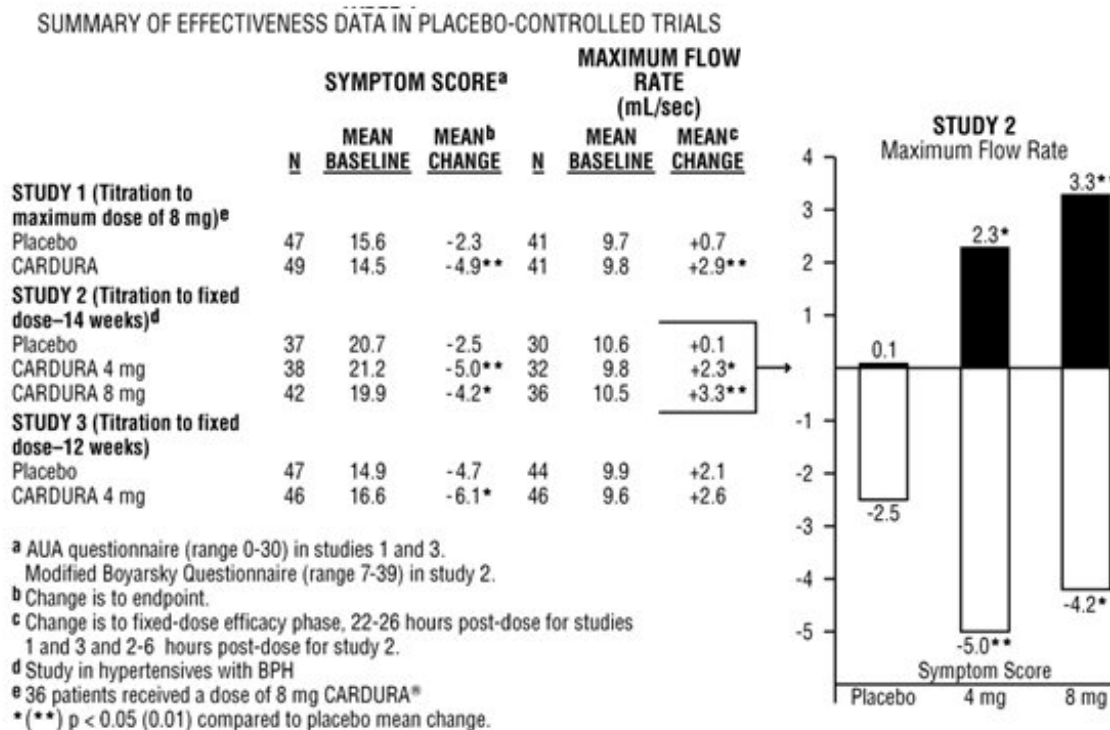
SUMMARY OF EFFECTIVENESS DATA IN PLACEBO-CONTROLLED TRIALS

| | SYMPTOM SCORE$^a$ | | | MAXIMUM FLOW RATE (mL/sec) | | |
|---|---|---|---|---|---|---|
| | N | MEAN BASELINE | MEAN$^b$ CHANGE | N | MEAN BASELINE | MEAN$^c$ CHANGE |
| STUDY 1 (Titration to maximum dose of 8 mg)$^e$ | | | | | | |
| Placebo | 47 | 15.6 | -2.3 | 41 | 9.7 | +0.7 |
| CARDURA | 49 | 14.5 | -4.9** | 41 | 9.8 | +2.9** |
| STUDY 2 (Titration to fixed dose–14 weeks)$^d$ | | | | | | |
| Placebo | 37 | 20.7 | -2.5 | 30 | 10.6 | +0.1 |
| CARDURA 4 mg | 38 | 21.2 | -5.0** | 32 | 9.8 | +2.3* |
| CARDURA 8 mg | 42 | 19.9 | -4.2* | 36 | 10.5 | +3.3** |
| STUDY 3 (Titration to fixed dose–12 weeks) | | | | | | |
| Placebo | 47 | 14.9 | -4.7 | 44 | 9.9 | +2.1 |
| CARDURA 4 mg | 46 | 16.6 | -6.1* | 46 | 9.6 | +2.6 |

a AUA questionnaire (range 0-30) in studies 1 and 3.
Modified Boyarsky Questionnaire (range 7-39) in study 2.
b Change is to endpoint.
c Change is to fixed-dose efficacy phase, 22-26 hours post-dose for studies 1 and 3 and 2-6 hours post-dose for study 2.
d Study in hypertensives with BPH
e 36 patients received a dose of 8 mg CARDURA®
*(**) p < 0.05 (0.01) compared to placebo mean change.

STUDY 2
Maximum Flow Rate
4
3
2
1
-1
-2
-3
-4
-5
0.1
2.3*
3.3**
-2.5
-5.0**
-4.2*
Symptom Score
Placebo
4 mg
8 mg